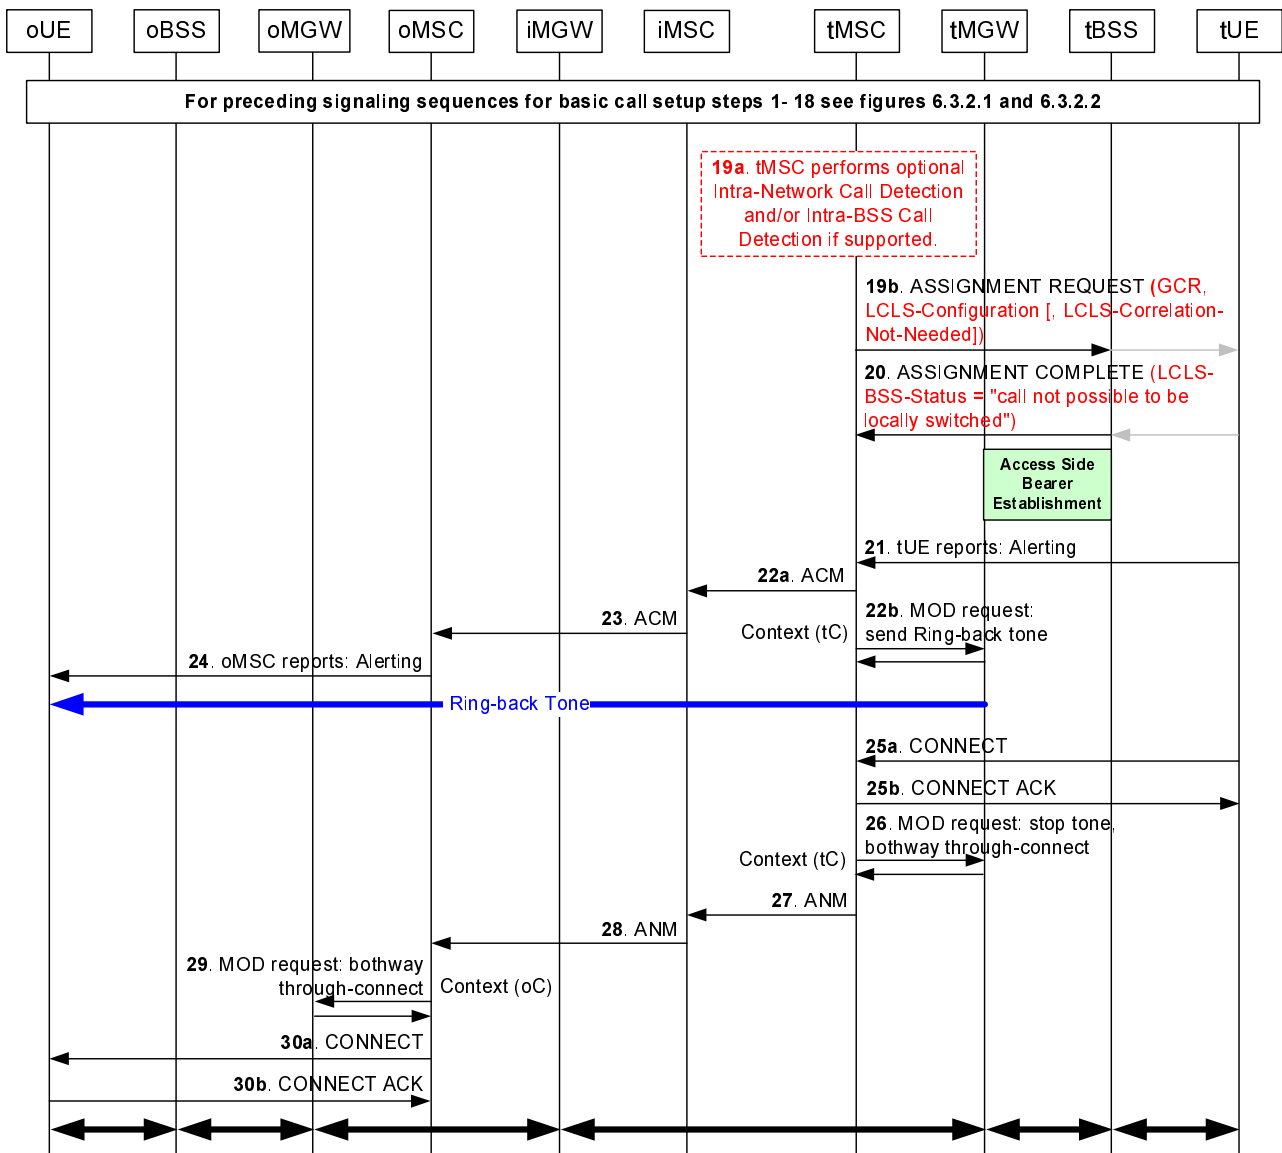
oUE oBSS oMGW oMSC iMGW iMSC tMSC tMGW tBSS tUE

For preceding signaling sequences for basic call setup steps 1- 18 see figures 6.3.2.1 and 6.3.2.2

**19a**. tMSC performs optional Intra-Network Call Detection and/or Intra-BSS Call Detection if supported.

**19b**. ASSIGNMENT REQUEST (GCR, LCLS-Configuration [, LCLS-Correlation-Not-Needed])

**20**. ASSIGNMENT COMPLETE (LCLS-BSS-Status = "call not possible to be locally switched")

Access Side Bearer Establishment

**21**. tUE reports: Alerting

**22a**. ACM

**23**. ACM

**22b**. MOD request: send Ring-back tone

Context (tC)

**24**. oMSC reports: Alerting

Ring-back Tone

**25a**. CONNECT

**25b**. CONNECT ACK

**26**. MOD request: stop tone, bothway through-connect

Context (tC)

**27**. ANM

**28**. ANM

**29**. MOD request: bothway through-connect

Context (oC)

**30a**. CONNECT

**30b**. CONNECT ACK